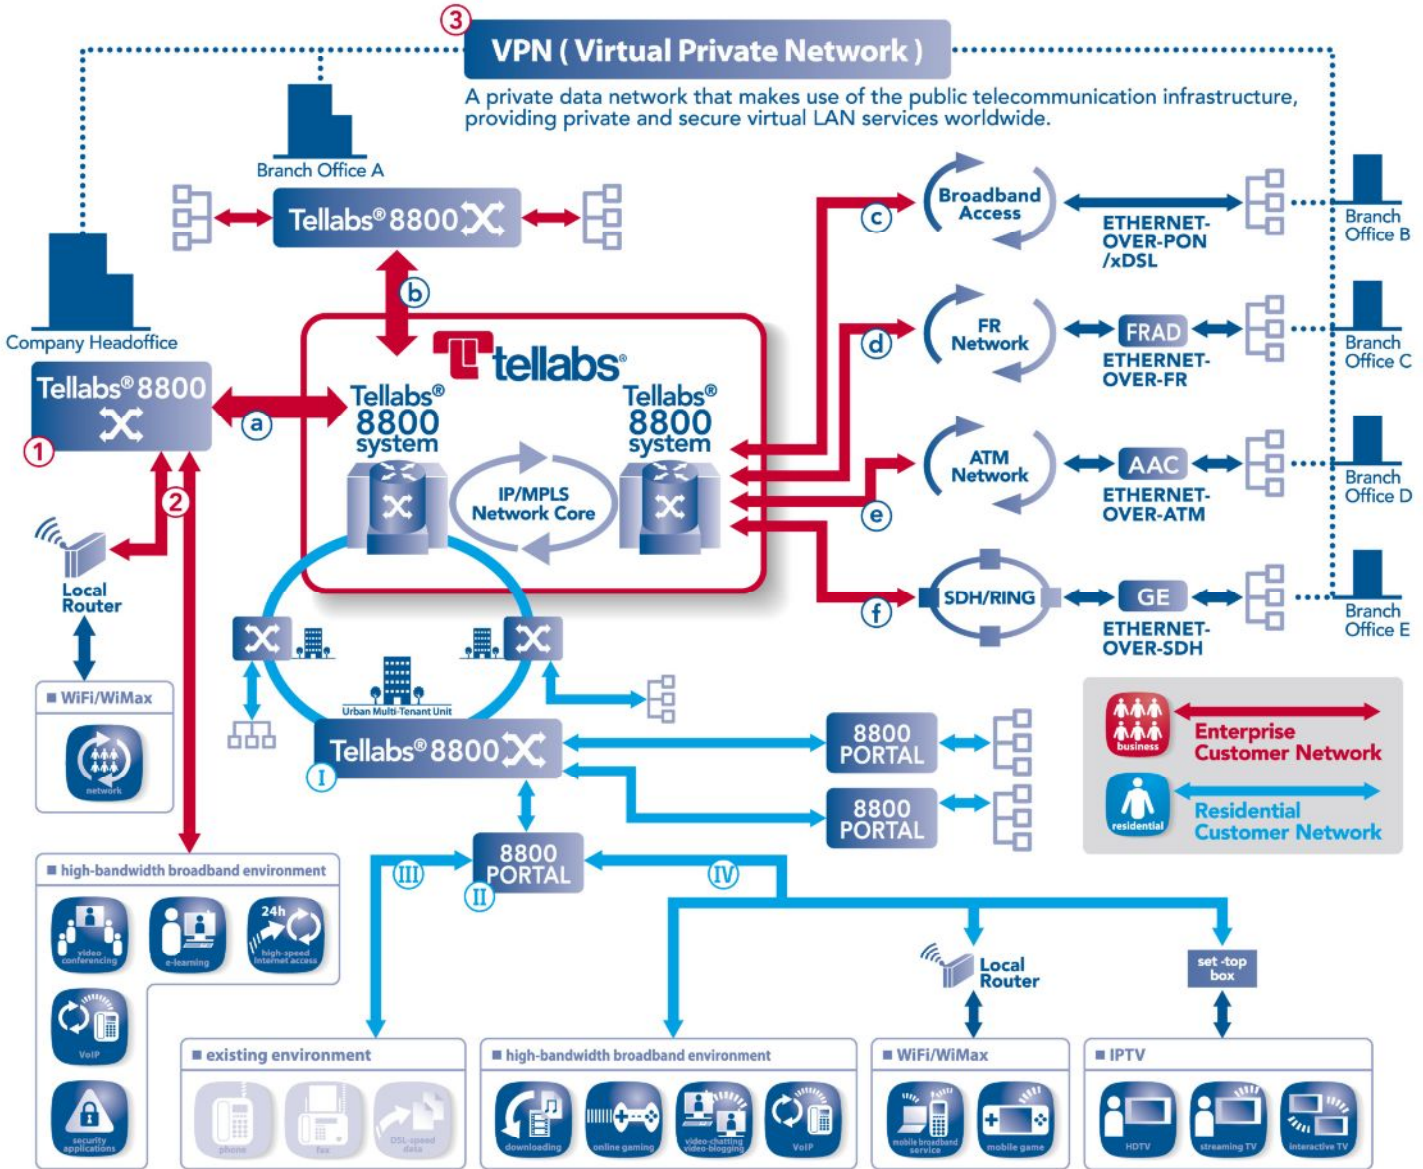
3
VPN ( Virtual Private Network )
A private data network that makes use of the public telecommunication infrastructure, providing private and secure virtual LAN services worldwide.

Branch Office A
Tellabs® 8800

b

Company Headoffice
Tellabs® 8800
1

a

tellabs®
Tellabs® 8800 system
Tellabs® 8800 system
IP/MPLS Network Core

2
Local Router
WiFi/WiMax
network

c
Broadband Access
ETHERNET-OVER-PON /xDSL
Branch Office B

d
FR Network
FRAD
ETHERNET-OVER-FR
Branch Office C

ATM Network
AAC
ETHERNET-OVER-ATM
e
Branch Office D

f
SDH/RING
GE
ETHERNET-OVER-SDH
Branch Office E

Urban Multi-Tenant Unit
Tellabs® 8800
I
8800 PORTAL
8800 PORTAL

business
Enterprise Customer Network
residential
Residential Customer Network

III
8800 PORTAL
II
IV

high-bandwidth broadband environment
video conferencing
e-learning
24h
high-speed internet access
VoIP
security applications

Local Router
set-top box

existing environment
phone
fax
DSL-speed data

high-bandwidth broadband environment
downloading
online gaming
video-chatting video-blogging
VoIP

WiFi/WiMax
mobile broadband service
mobile game

IPTV
HDTV
streaming TV
interactive TV